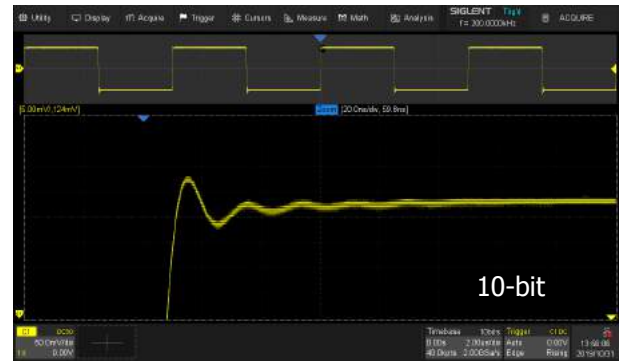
Utility Display Acquire Trigger Cursors Measure Math Analysis SIGLENT Trig'd f= 300.0000kHz ACQUIRE

[5.00mV/0.124mV]

Zoom [20.0ns/div, 59.8ns]

10-bit

C1 DC50 50.0mV/div 0.00V

Timebase 10.0ms 0.00s 2.00ms/div 40.0kpts 2.00GSa/s Trigger C1 DC Auto 0.00V Edge Rising 13:56:06 2019/10/31